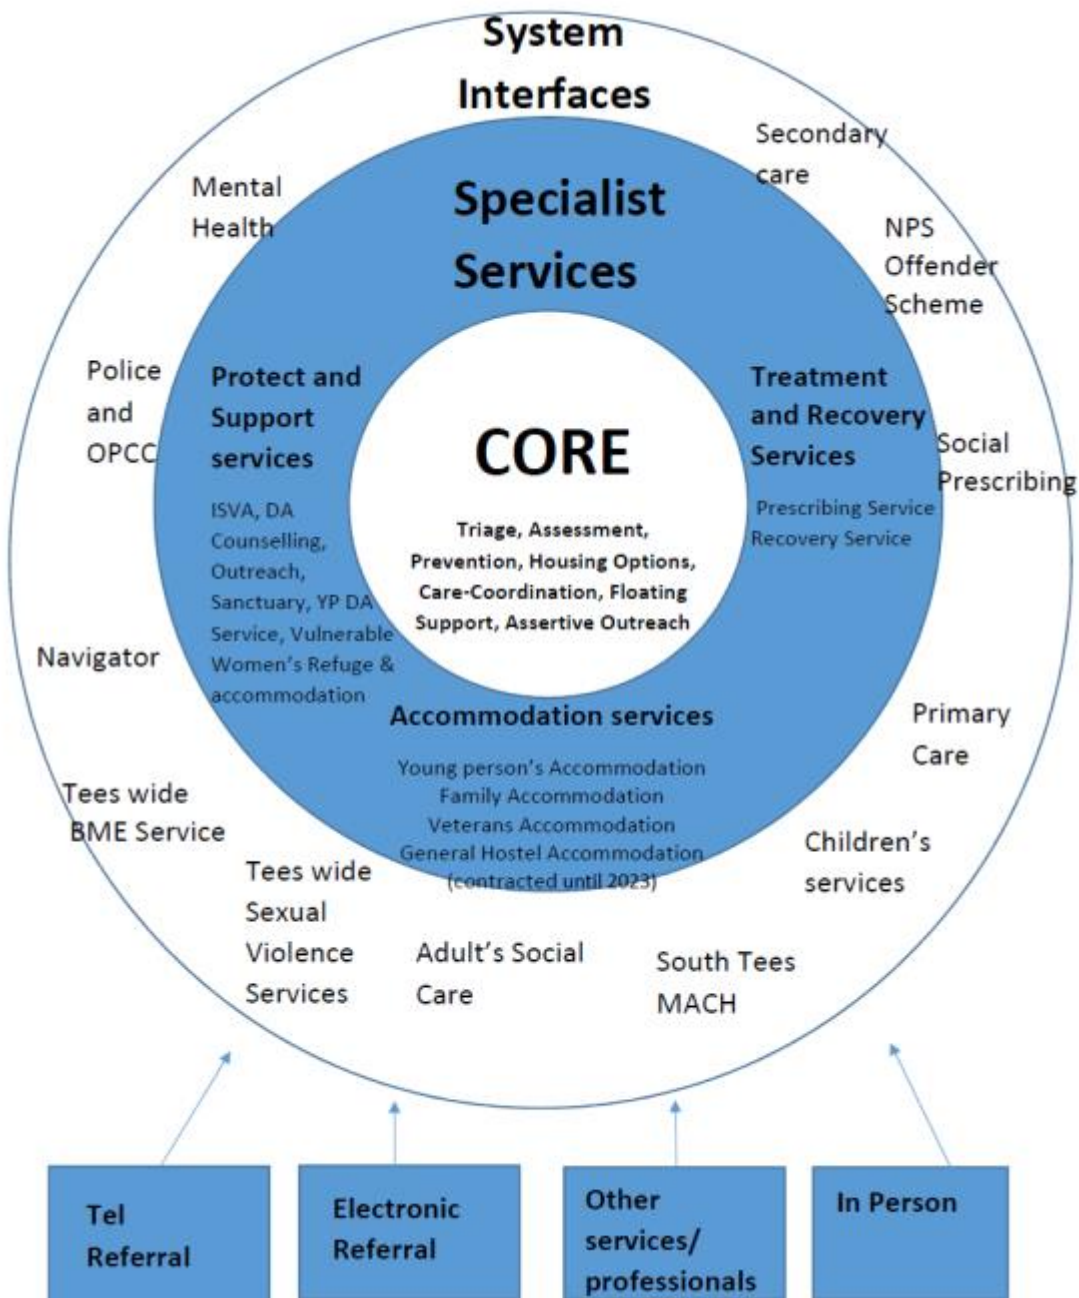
System Interfaces

Mental Health

Secondary care

NPS Offender Scheme

Police and OPCC

Social Prescribing

Navigator

Primary Care

Tees wide BME Service

Children's services

Tees wide Sexual Violence Services

Adult's Social Care

South Tees MACH

Specialist Services

Protect and Support services

ISVA, DA Counselling, Outreach, Sanctuary, YP DA Service, Vulnerable Women's Refuge & accommodation

Treatment and Recovery Services

Prescribing Service
Recovery Service

CORE

Triage, Assessment, Prevention, Housing Options, Care-Coordination, Floating Support, Assertive Outreach

Accommodation services

Young person's Accommodation
Family Accommodation
Veterans Accommodation
General Hostel Accommodation (contracted until 2023)

Tel Referral

Electronic Referral

Other services/ professionals

In Person